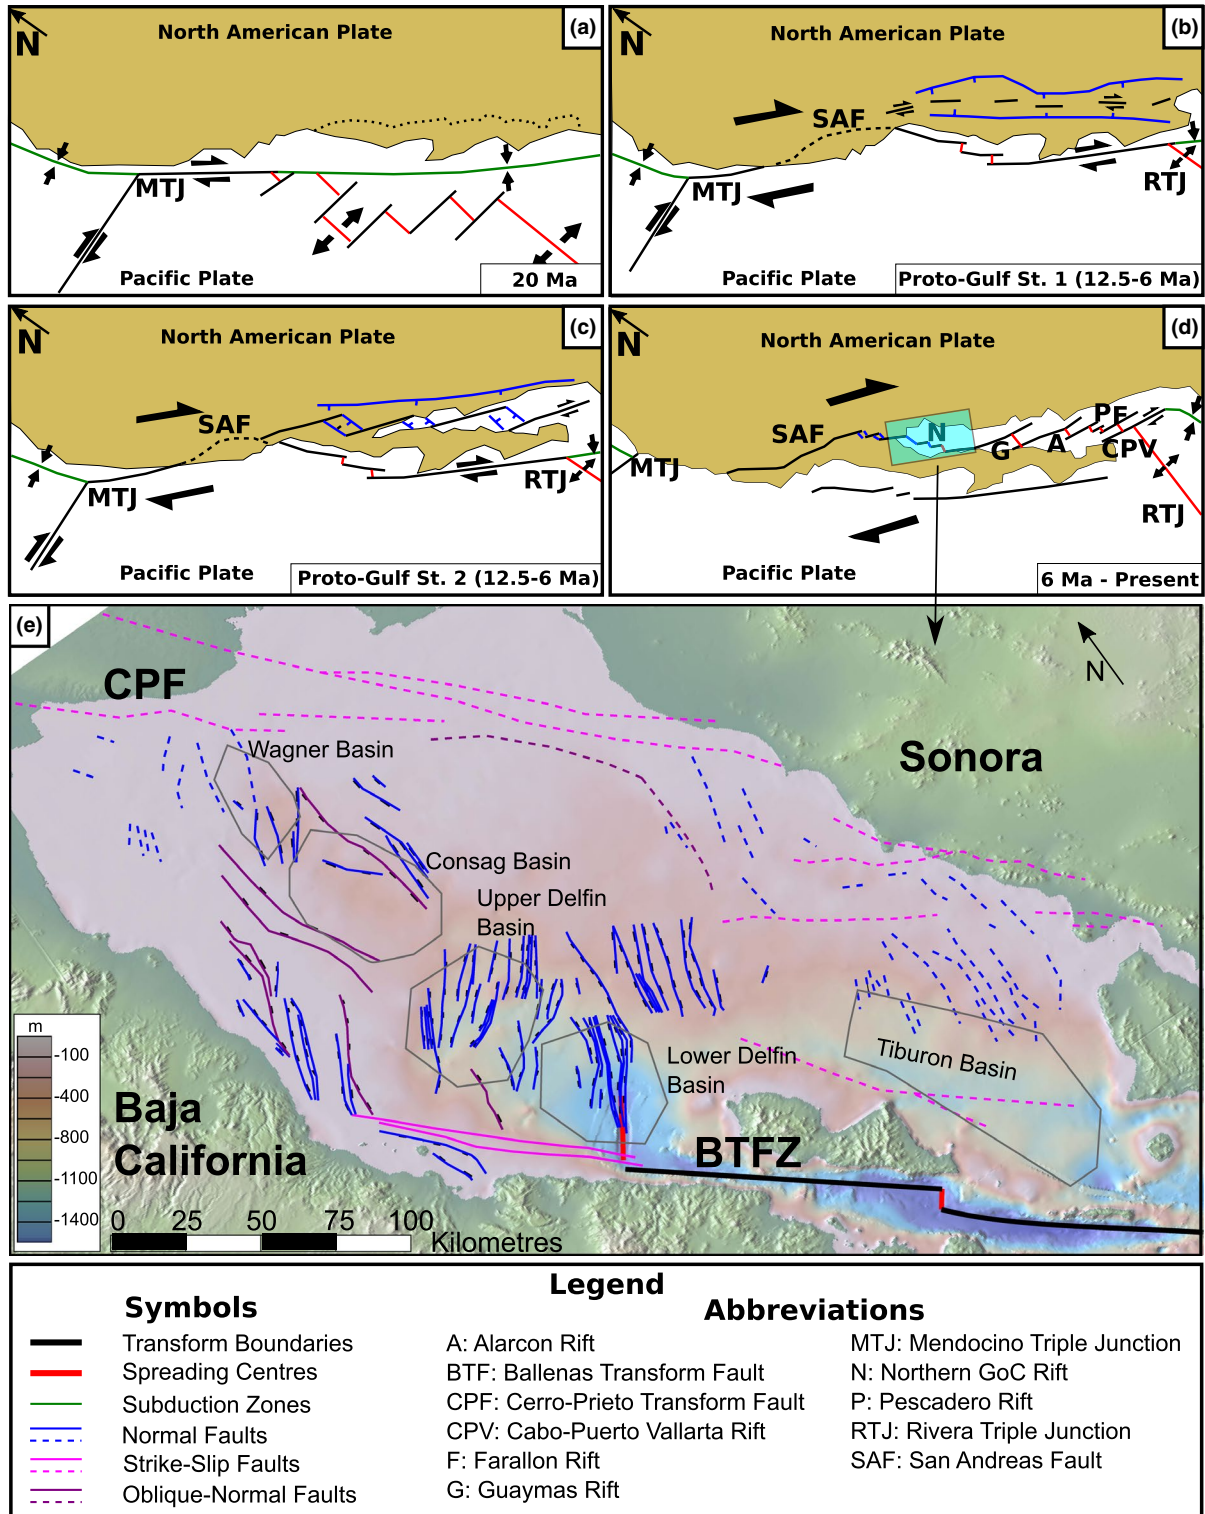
N
North American Plate
(a)
MTJ
Pacific Plate
20 Ma

N
North American Plate
(b)
SAF
MTJ
RTJ
Pacific Plate
Proto-Gulf St. 1 (12.5-6 Ma)

N
North American Plate
(c)
SAF
MTJ
RTJ
Pacific Plate
Proto-Gulf St. 2 (12.5-6 Ma)

N
North American Plate
(d)
SAF
N
MTJ
G
A
PF
CPV
RTJ
Pacific Plate
6 Ma - Present

(e)
CPF
N
Sonora
Wagner Basin
Consag Basin
Upper Delfin Basin
Lower Delfin Basin
Tiburon Basin
m
-100
-400
-800
-1100
-1400
Baja California
BTFZ
0 25 50 75 100
Kilometres

Legend
Symbols
Transform Boundaries
Spreading Centres
Subduction Zones
Normal Faults
Strike-Slip Faults
Oblique-Normal Faults

Abbreviations
A: Alarcon Rift
BTF: Ballenas Transform Fault
CPF: Cerro-Prieto Transform Fault
CPV: Cabo-Puerto Vallarta Rift
F: Farallon Rift
G: Guaymas Rift
MTJ: Mendocino Triple Junction
N: Northern GoC Rift
P: Pescadero Rift
RTJ: Rivera Triple Junction
SAF: San Andreas Fault